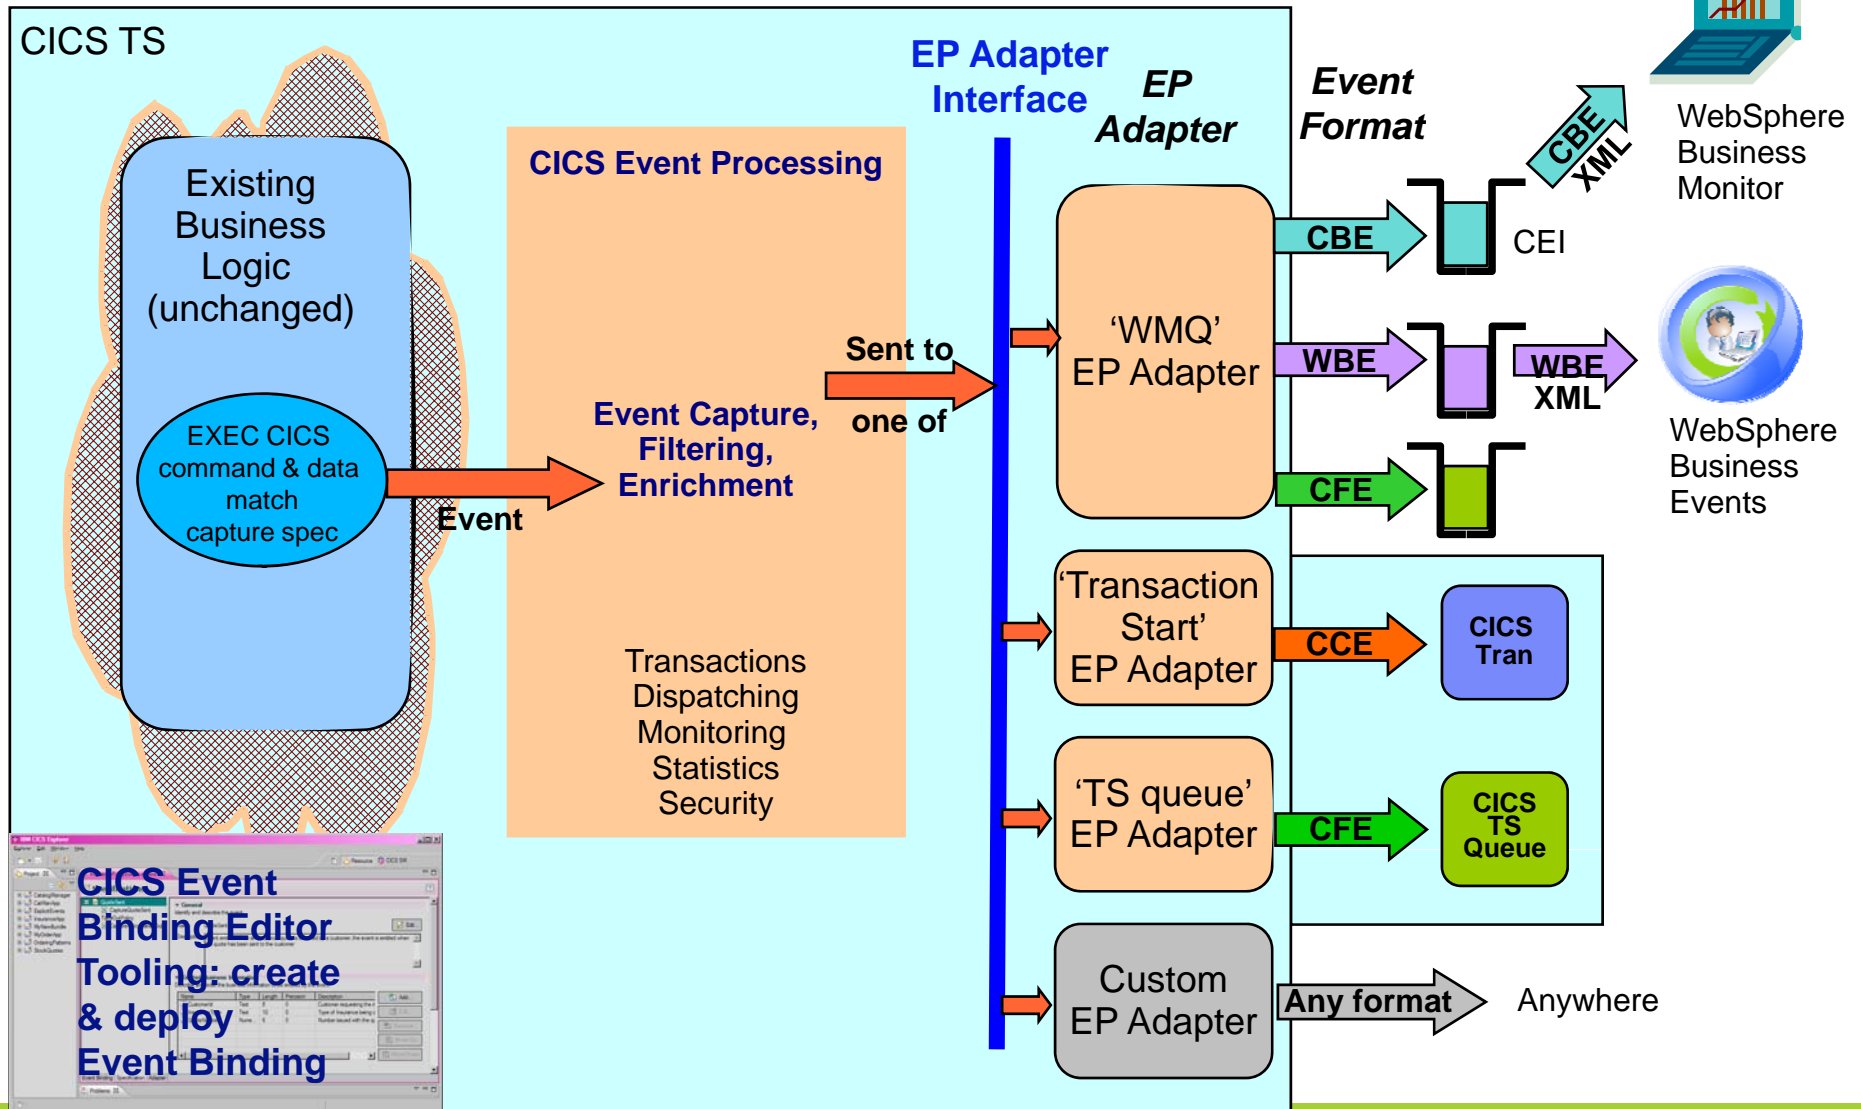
CICS TS

EP Adapter Interface

EP Adapter

Event Format

Existing Business Logic (unchanged)

EXEC CICS command & data match capture spec

Event

CICS Event Processing

Event Capture, Filtering, Enrichment

Sent to one of

Transactions Dispatching Monitoring Statistics Security

'WMQ' EP Adapter

CBE

CEI

CBE XML

WebSphere Business Monitor

WBE

WBE XML

WebSphere Business Events

CFE

'Transaction Start' EP Adapter

CCE

CICS Tran

'TS queue' EP Adapter

CFE

CICS TS Queue

Custom EP Adapter

Any format

Anywhere

CICS Event Binding Editor Tooling: create & deploy Event Binding